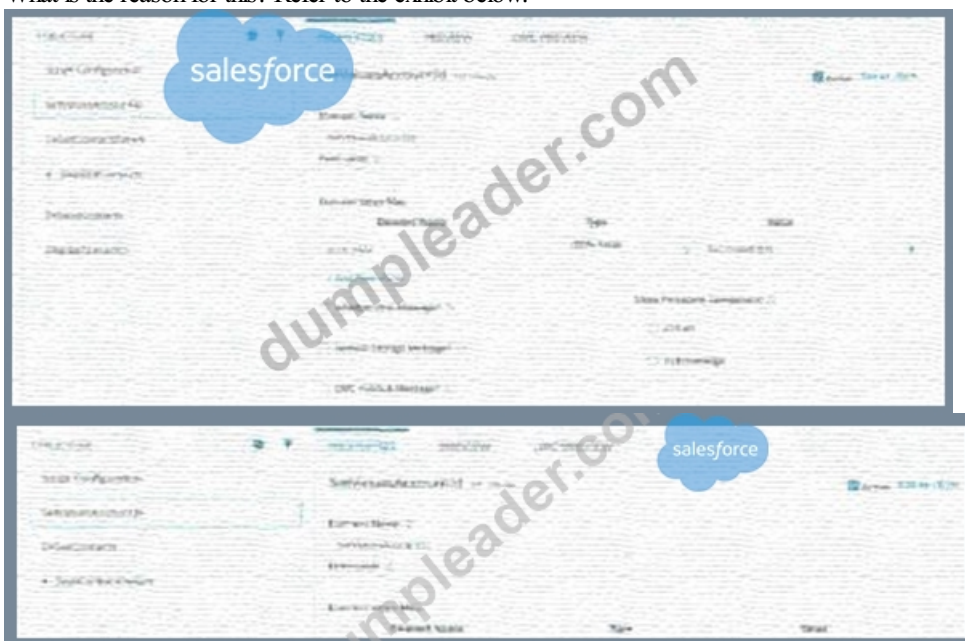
What is the reason for this? Refer to the exhibit below.

salesforce

dumpleader.com

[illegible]

Bot Configuration

SetVerifiedAccountId

Element Name

Field name

Type

Value

Show Response Template

salesforce

dumpleader.com

Bot Configuration

SetVerifiedAccountId

Element Name

Type

Value